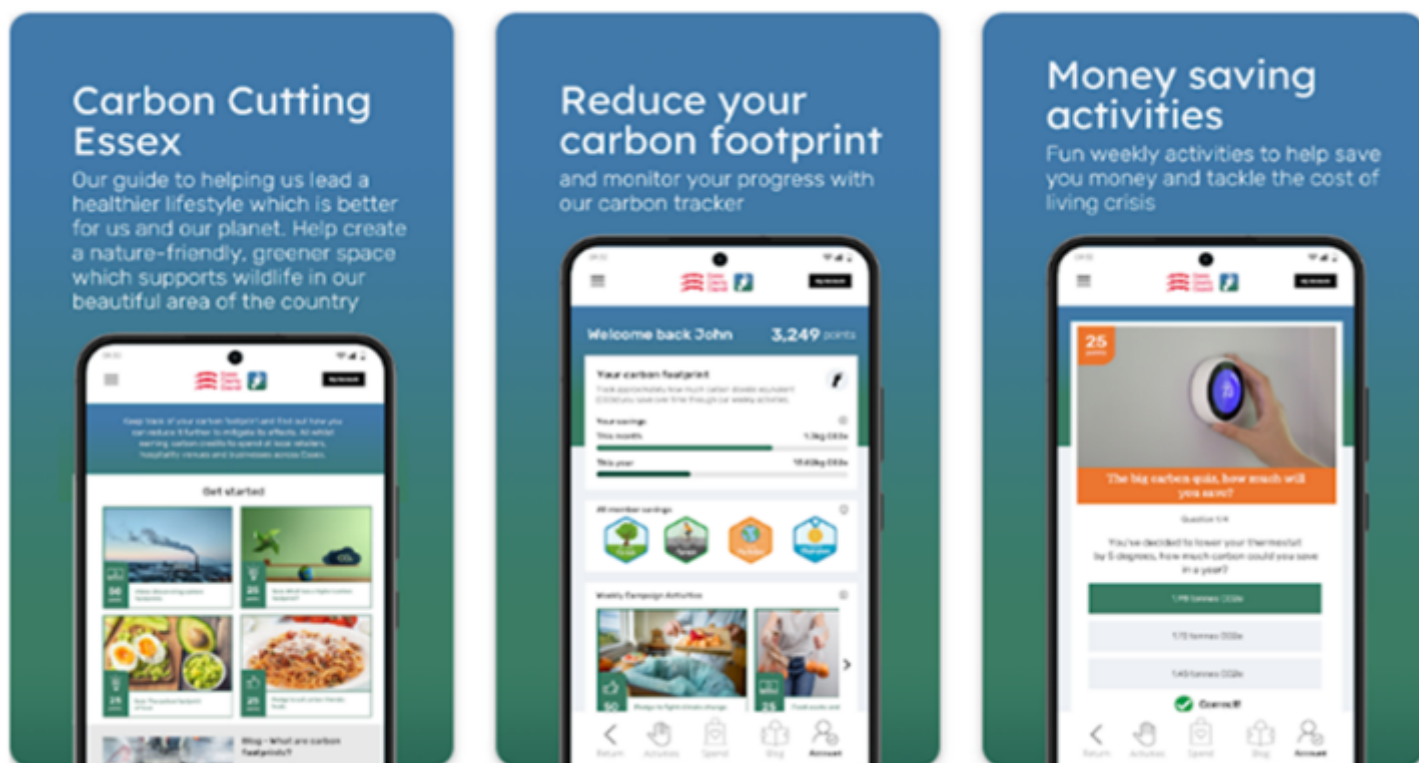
Carbon Cutting Essex

Our guide to helping us lead a healthier lifestyle which is better for us and our planet. Help create a nature-friendly, greener space which supports wildlife in our beautiful area of the country

Get started

Reduce your carbon footprint

and monitor your progress with our carbon tracker

Welcome back John 3,249 points

Your carbon footprint

Your savings

This month

This year

All member savings

Weekly Campaign Activities

Return Activities Spend Blog Account

Money saving activities

Fun weekly activities to help save you money and tackle the cost of living crisis

25 points

The big carbon quiz, how much will you save?

Question 1/4

You've decided to lower your thermostat by 5 degrees, how much carbon could you save in a year?

Correct!

Return Activities Spend Blog Account